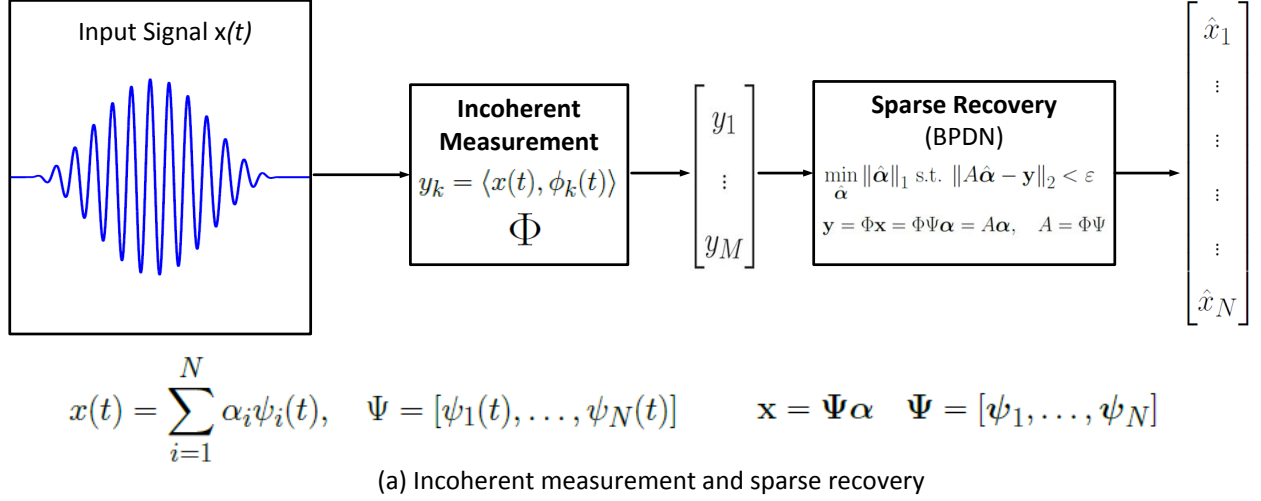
Input Signal x(t)

Incoherent Measurement
$y_k = \langle x(t), \phi_k(t) \rangle$
$\Phi$

$\begin{bmatrix} y_1 \\ \vdots \\ y_M \end{bmatrix}$

Sparse Recovery
(BPDN)
$\min_{\hat{\boldsymbol{\alpha}}} \|\hat{\boldsymbol{\alpha}}\|_1 \text{ s.t. } \|A\hat{\boldsymbol{\alpha}} - \mathbf{y}\|_2 < \varepsilon$
$\mathbf{y} = \Phi\mathbf{x} = \Phi\Psi\boldsymbol{\alpha} = A\boldsymbol{\alpha}, \quad A = \Phi\Psi$

$\begin{bmatrix} \hat{x}_1 \\ \vdots \\ \vdots \\ \vdots \\ \vdots \\ \hat{x}_N \end{bmatrix}$

$x(t) = \sum_{i=1}^{N} \alpha_i \psi_i(t), \quad \Psi = [\psi_1(t), \ldots, \psi_N(t)]$ $\quad \mathbf{x} = \boldsymbol{\Psi\alpha} \quad \boldsymbol{\Psi} = [\boldsymbol{\psi}_1, \ldots, \boldsymbol{\psi}_N]$

(a) Incoherent measurement and sparse recovery